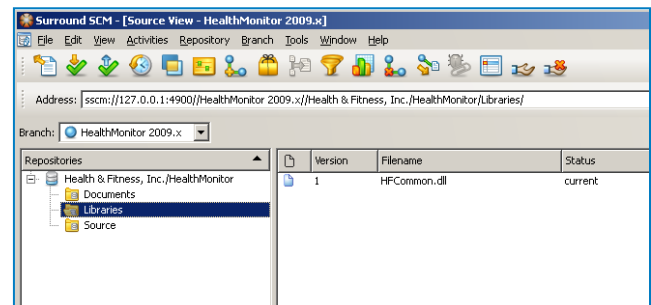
Surround SCM - [Source View - HealthMonitor 2009.x]

File Edit View Activities Repository Branch Tools Window Help

Address: sscm://127.0.0.1:4900//HealthMonitor 2009.x//Health & Fitness, Inc./HealthMonitor/Libraries/

Branch: HealthMonitor 2009.x

Repositories

Health & Fitness, Inc./HealthMonitor
Documents
Libraries
Source

| | Version | Filename | Status |
|---|---|---|---|
| | 1 | HFCommon.dll | current |